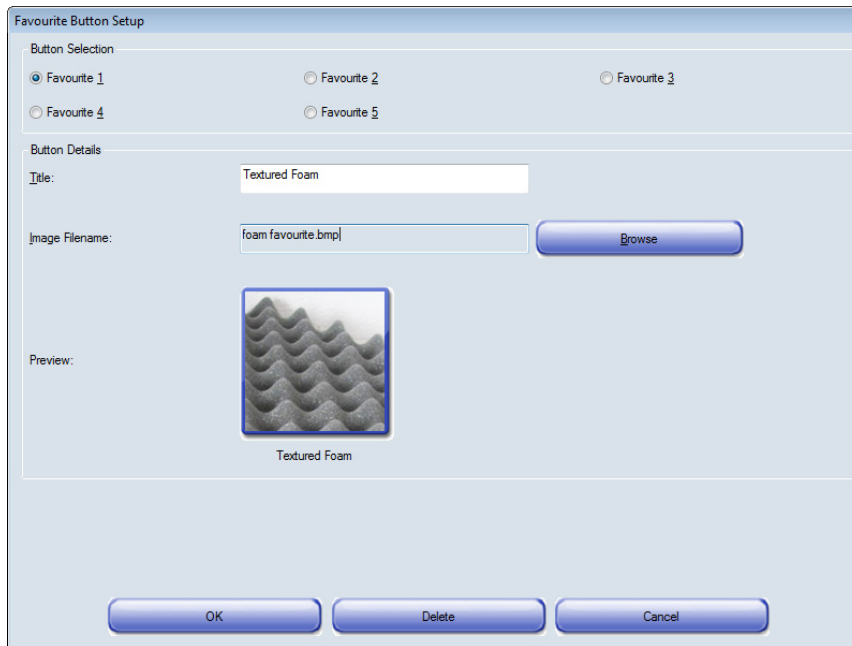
Favourite Button Setup

Button Selection

Favourite 1

Favourite 2

Favourite 3

Favourite 4

Favourite 5

Button Details

Title:

Textured Foam

Image Filename:

foam favourite.bmp

Browse

Preview:

Textured Foam

OK

Delete

Cancel